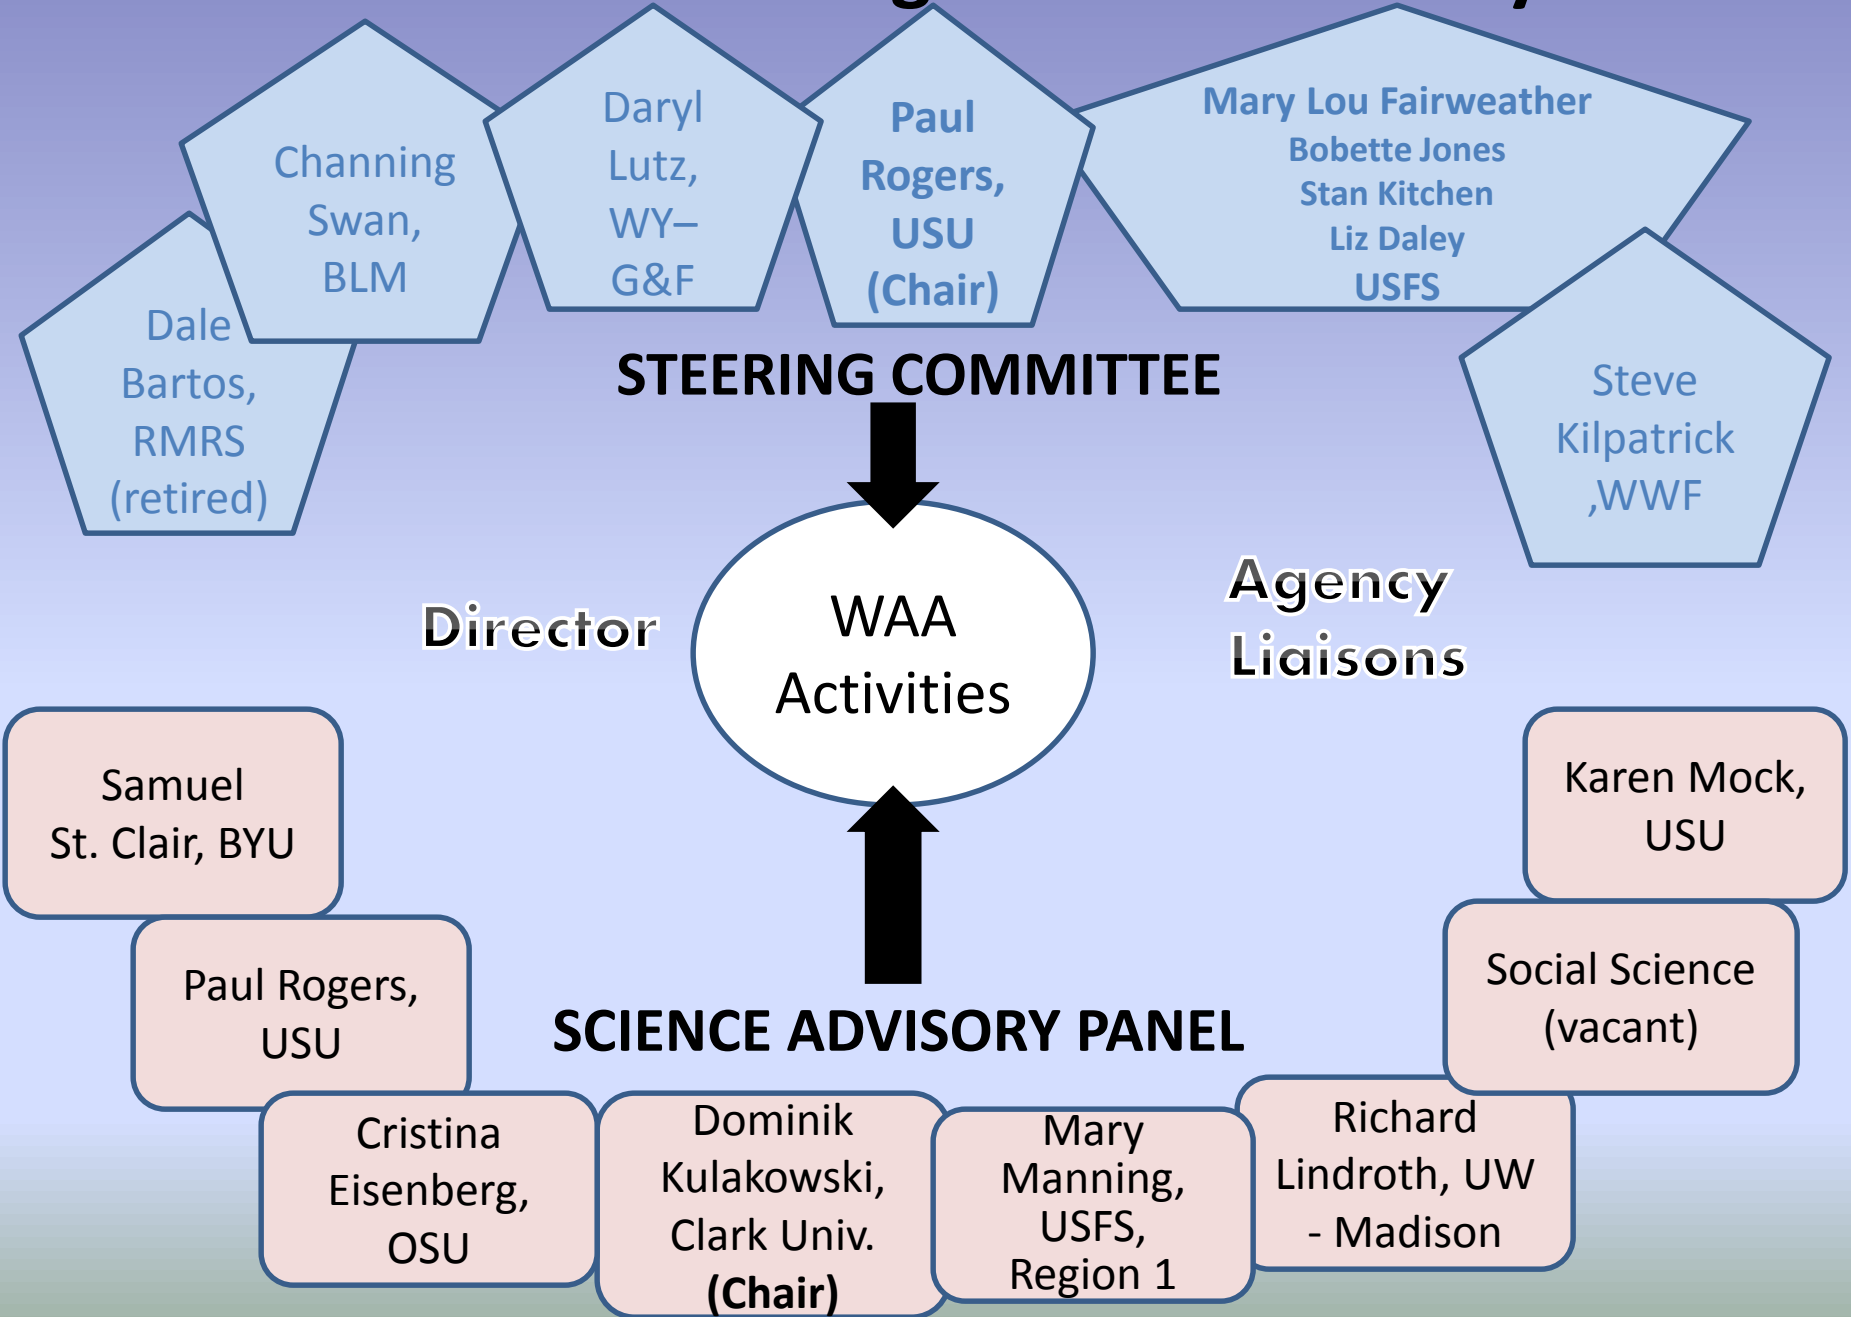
Channing Swan, BLM

Daryl Lutz, WY– G&F

Paul Rogers, USU (Chair)

Mary Lou Fairweather
Bobette Jones
Stan Kitchen
Liz Daley
USFS

Dale Bartos, RMRS (retired)

STEERING COMMITTEE

Steve Kilpatrick ,WWF

Director

WAA Activities

Agency Liaisons

Samuel St. Clair, BYU

Karen Mock, USU

Paul Rogers, USU

Social Science (vacant)

SCIENCE ADVISORY PANEL

Cristina Eisenberg, OSU

Dominik Kulakowski, Clark Univ. (Chair)

Mary Manning, USFS, Region 1

Richard Lindroth, UW - Madison